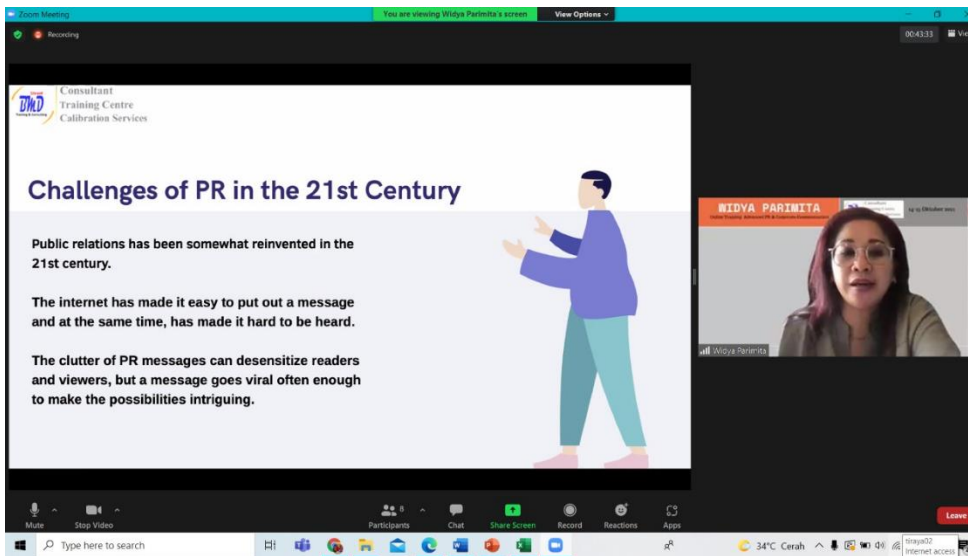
Zoom Meeting

You are viewing Widya Parimita's screen

View Options

Recording

00:43:33

View

DMD

Consultant
Training Centre
Calibration Services

Challenges of PR in the 21st Century

Public relations has been somewhat reinvented in the 21st century.

The internet has made it easy to put out a message and at the same time, has made it hard to be heard.

The clutter of PR messages can desensitize readers and viewers, but a message goes viral often enough to make the possibilities intriguing.

WIDYA PARIMITA

Online Training: Advanced PR & Corporate Communication

Widya Parimita

Mute

Stop Video

8

Participants

Chat

Share Screen

Record

Reactions

Apps

Leave

Type here to search

34°C Cerah

siraya02
Internet access